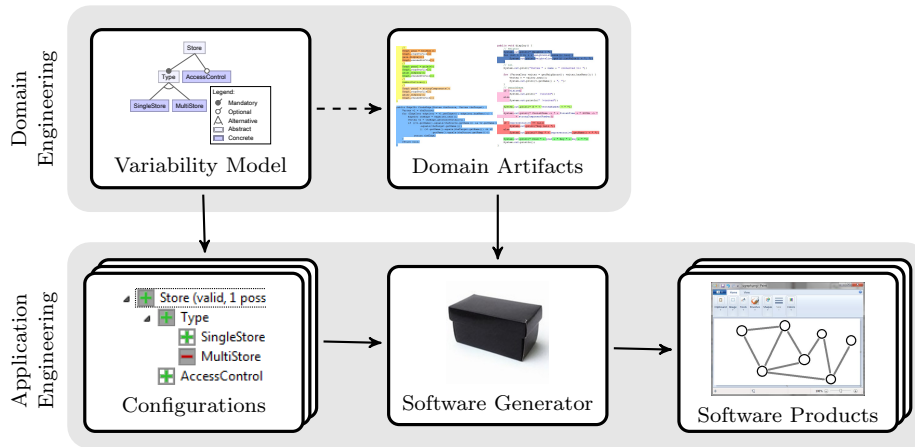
Domain Engineering

Store
Type
AccessControl
SingleStore
MultiStore
Legend:
Mandatory
Optional
Alternative
Abstract
Concrete

Variability Model

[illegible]

Domain Artifacts

Application Engineering

Store (valid, 1 poss
Type
SingleStore
MultiStore
AccessControl

Configurations

Software Generator

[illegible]

Software Products